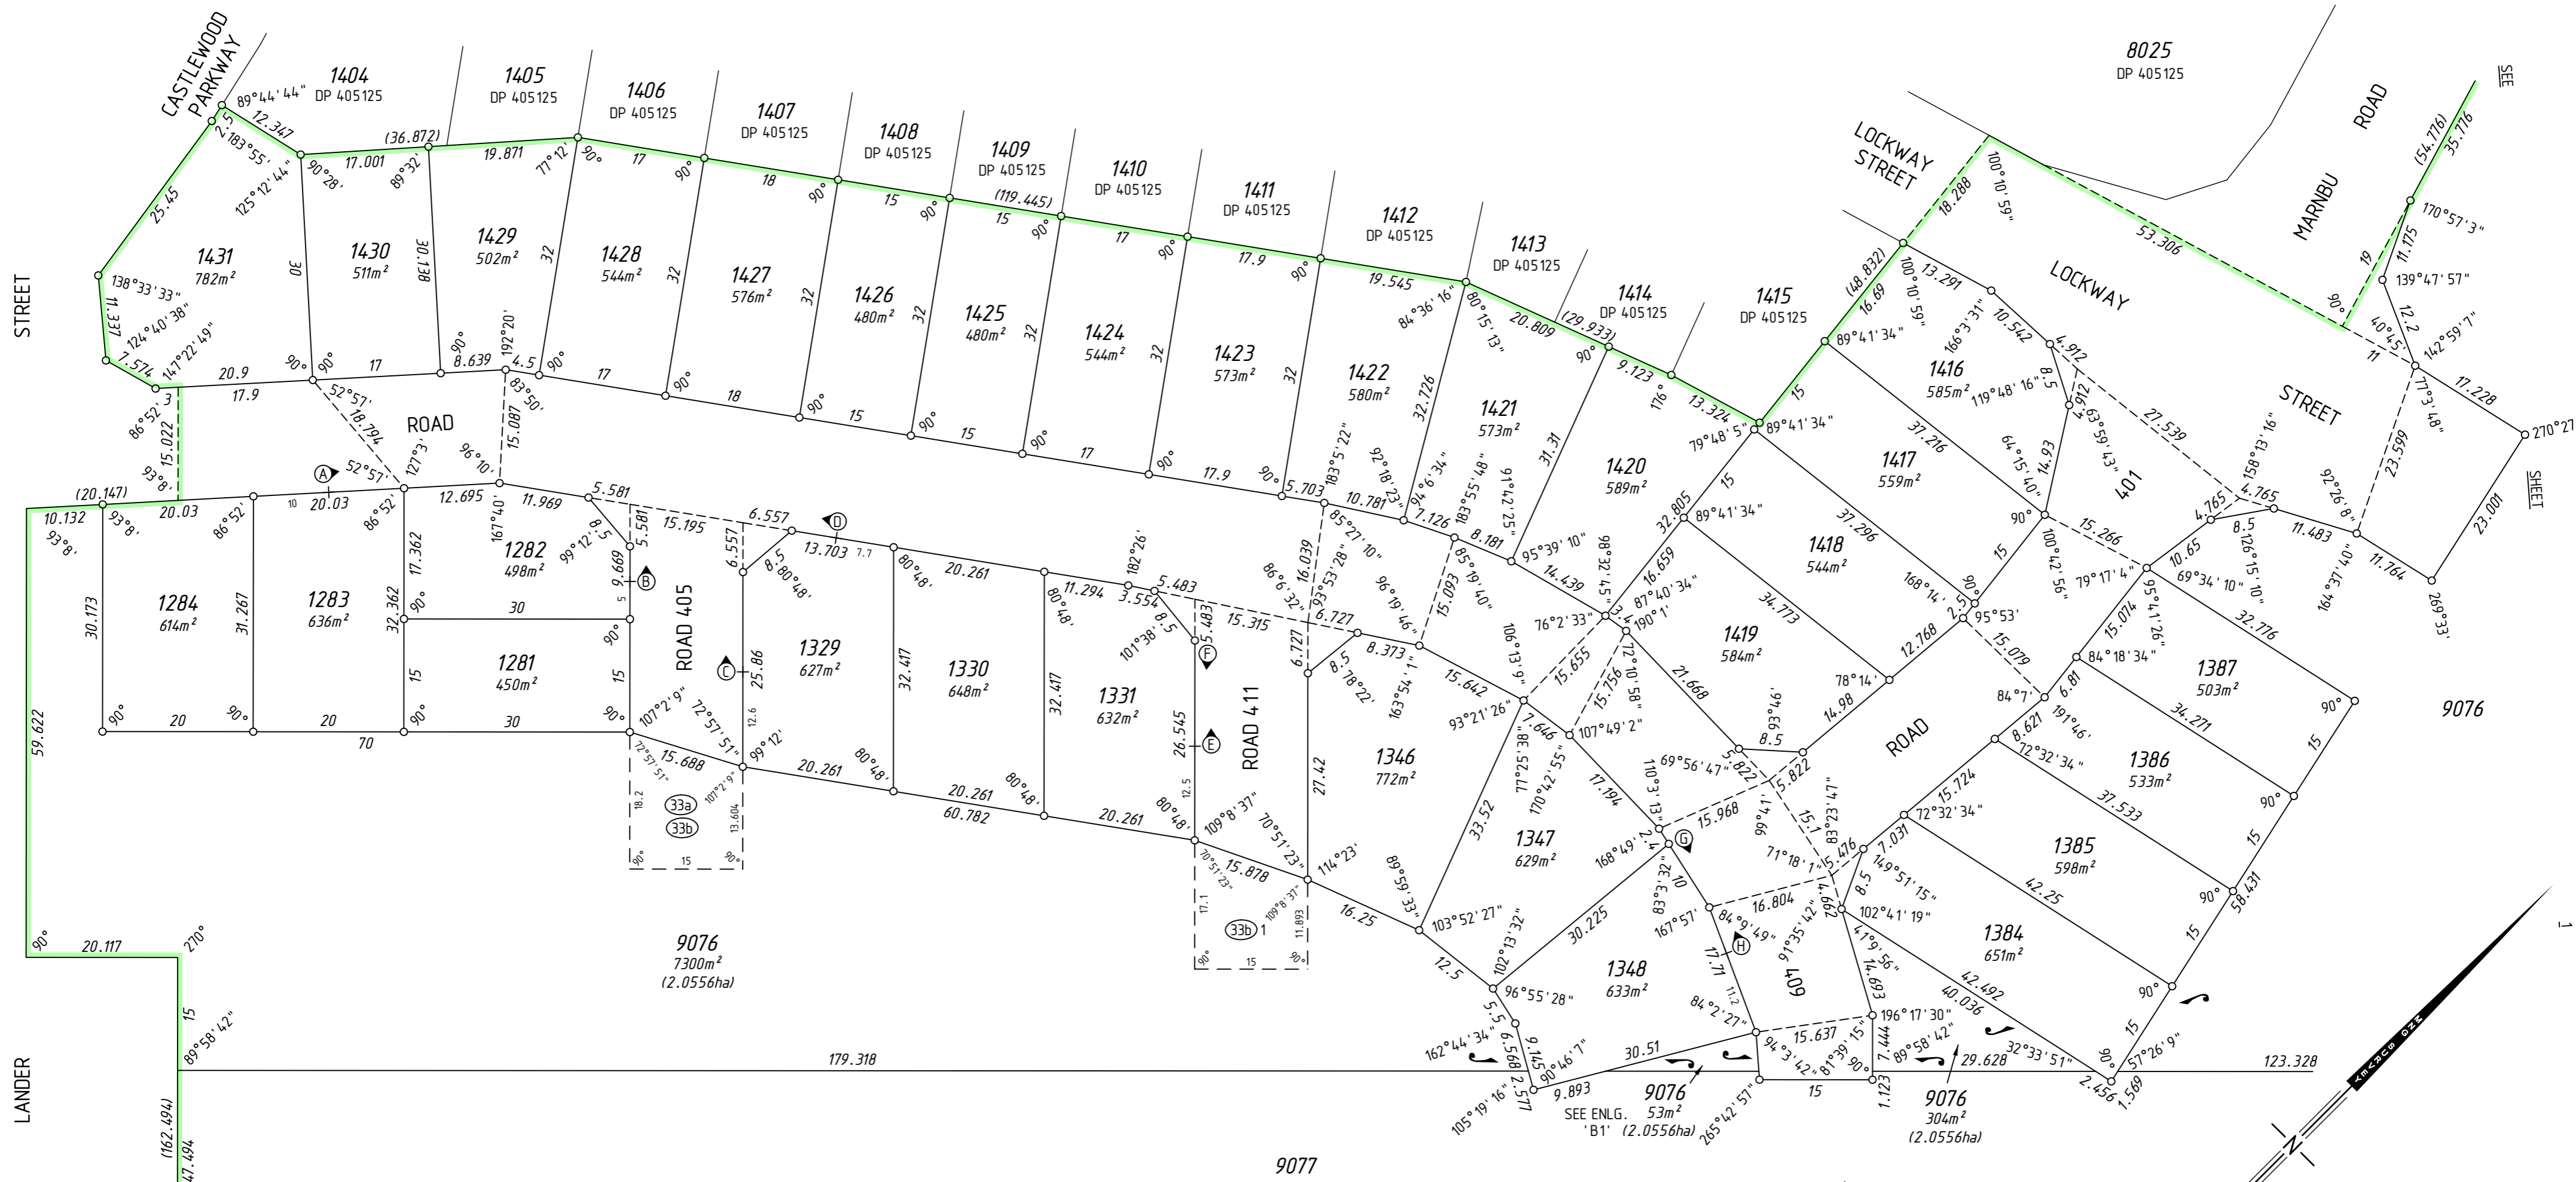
CASTLEWOOD PARKWAY

1404
DP 405125

1405
DP 405125

1406
DP 405125

1407
DP 405125

1408
DP 405125

1409
DP 405125

1410
DP 405125

1411
DP 405125

1412
DP 405125

1413
DP 405125

1414
DP 405125

1415
DP 405125

8025
DP 405125

LOCKWAY STREET

MARNBU ROAD

SEE SHEET

STREET

LANDER

1431
782m²

1430
511m²

1429
502m²

1428
544m²

1427
576m²

1426
480m²

1425
480m²

1424
544m²

1423
573m²

1422
580m²

1421
573m²

1420
589m²

1416
585m²

1417
559m²

1418
544m²

1419
584m²

LOCKWAY

STREET

401

ROAD

1284
614m²

1283
636m²

1282
498m²

1281
450m²

ROAD 405

1329
627m²

1330
648m²

1331
632m²

ROAD 411

1346
772m²

1347
629m²

1348
633m²

409

1387
503m²

1386
533m²

1385
598m²

1384
651m²

ROAD

9076

9076
7300m²
(2.0556ha)

9076
53m²
(2.0556ha)
SEE ENLG. 'B1'

9076
304m²
(2.0556ha)

9077

89°44'44" 12.347 2.5 183°55' 125°12'44" 25.45 138°33'33" 11.337 124°40'38" 147°22'49" 7.574 20.9 17.9 86°52'3" 15.022 93°8' (20.147) 10.132 93°8' 20.03 86°52' 20.03 10 52°57' 86°52' 127°3' 17.001 (36.872) 19.871 77°12' 90°28' 89°32' 30 30.138 90° 17 8.639 192°20' 4.5 83°50' 15.087 96°10' 52°57' 18.794 12.695 11.969 167°40' 5.581 8.5 99°12' 5.581 9.669 15.195 6.557 6.557 13.703 7.7 8.5 80°48' 80°48' 20.261 11.294 80°48' 182°26' 5.483 3.554 8.5 101°38' 5.483 15.315 17.362 32.362 30 15 90° 90° 5 90° 15 90° 20 20 70 30 90° 30.173 31.267 59.622 90° 20.117 270° 15 89°58'42" 179.318 (162.494) 47.494 107°2'9" 72°57'51" 15.688 72°57'51" 18.2 33a 33b 90° 15 90° 13.604 107°2'9" 99°12' 12.6 25.86 20.261 80°48' 32.417 20.261 80°48' 60.782 32.417 20.261 80°48' 26.545 12.5 109°8'37" 70°51'23" 15.878 70°51'23" 17.1 33b 1 109°8'37" 11.893 90° 15 90° 6.727 27.42 114°23' 16.25 16.039 86°6'32" 93°53'28" 6.727 8.5 78°22' 8.373 163°54'1" 15.642 96°19'46" 89°59'33" 33.52 103°52'27" 12.5 102°13'32" 96°55'28" 5.5 6.568 9.145 2.577 162°44'34" 105°19'16" 90°46'1" 9.893 30.51 265°42'57" 15 30.225 93°21'26" 7.646 77°25'38" 170°42'55" 107°49'2" 17.194 15.655 15.756 76°2'33" 106°13'9" 15.093 85°19'40" 183°5'22" 10.781 85°27'10" 92°18'23" 5.703 94°6'34" 7.126 183°55'48" 8.181 91°42'25" 95°39'10" 14.439 86°32'45" 3.4 87°40'34" 190°1' 16.659 72°10'58" 21.668 89°41'34" 32.805 15 79°48'5" 89°41'34" 34.773 37.296 168°14' 2.5 95°53' 15.079 12.768 78°14' 14.98 93°46' 8.5 5.822 69°56'47" 5.822 110°3'13" 15.968 168°49' 2.4 10 83°3'32" 167°57' 84°9'49" 16.804 91°35'42" 17.71 84°2'27" 11.2 15.637 94°3'42" 81°39'15" 90° 7.444 1.123 89°58'42" 196°17'30" 14.693 47°9'56" 102°41'19" 8.5 7.031 149°51'15" 15.476 71°18'1" 15.1 83°23'47" 99°41' 29.628 32°33'51" 40.036 42.492 42.25 37.533 72°32'34" 15.724 72°32'34" 8.621 191°46' 6.81 84°7' 84°18'34" 15.074 95°41'26" 10.65 69°34'10" 4.765 8.5 126°15'10" 4.765 11.483 158°13'16" 32.776 34.271 90° 15 90° 15 58.431 90° 15 90° 57°26'9" 2.456 1.569 15 90° 123.328 270°27' 23.001 269°33' 11.764 164°37'40" 92°26'8" 23.599 77°3'48" 17.228 12.2 142°59'7" 40°45' 11 139°47'57" 11.175 170°57'3" (54.776) 35.776 19 90° 53.306 100°10'59" 18.288 (48.832) 16.69 100°10'59" 13.291 166°3'31" 10.542 4.912 8.5 119°48'16" 4.912 63°59'43" 14.93 64°15'40" 90° 27.539 15.266 79°17'4" 100°42'56" 15 90° 37.216 89°41'34" 15 13.324 176° 9.123 90° 20.809 (29.933) 80°15'13" 84°36'16" 19.545 32.726 31.31 90° 17.9 32 90° 17 32 90° 15 90° 17.9 90° 17 90° 15 90° 18 90° 17 90° 32 32 32 32 32 32 15 90° 15 90° (119.445) 17 90° 18 90° 17 90° 90°